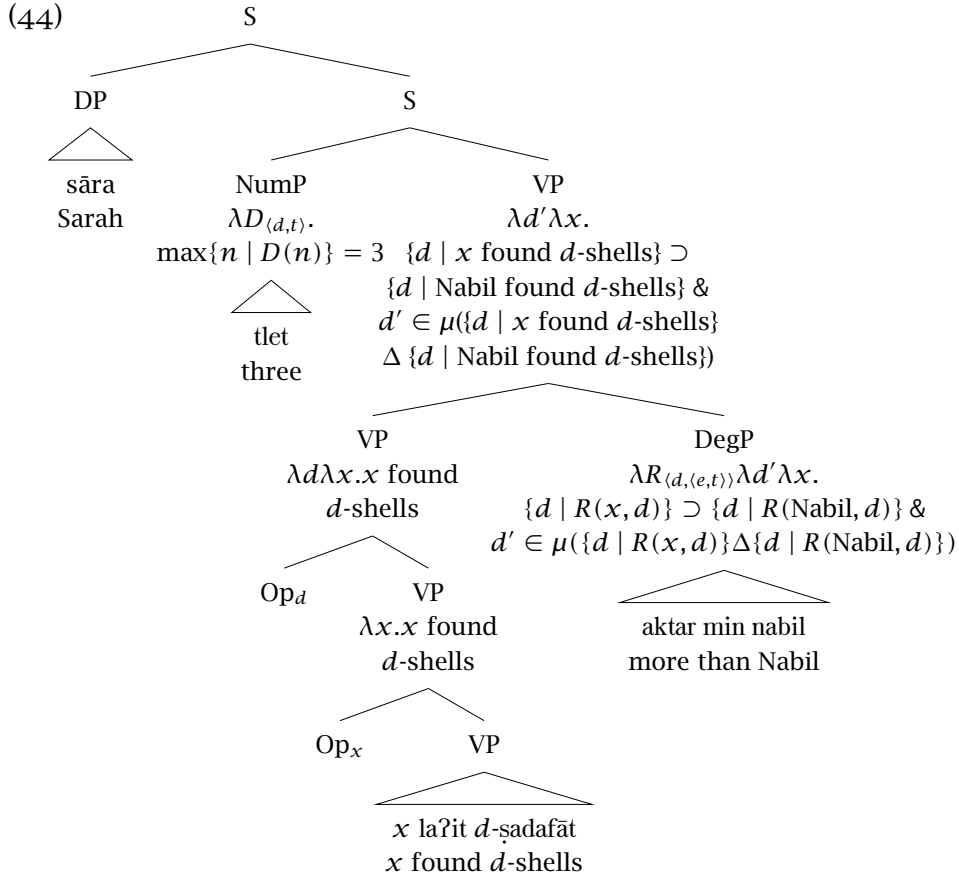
(44)

S

DP

sāra
Sarah

S

NumP
$\lambda D_{\langle d,t\rangle}$.
$\max\{n \mid D(n)\} = 3$

tlet
three

VP
$\lambda d' \lambda x$.
$\{d \mid x$ found $d$-shells$\} \supset$
$\{d \mid$ Nabil found $d$-shells$\}$ &
$d' \in \mu(\{d \mid x$ found $d$-shells$\}$
$\Delta \{d \mid$ Nabil found $d$-shells$\})$

VP
$\lambda d \lambda x.x$ found
$d$-shells

Op$_d$

VP
$\lambda x.x$ found
$d$-shells

Op$_x$

VP

$x$ laʔit $d$-ṣadafāt
$x$ found $d$-shells

DegP
$\lambda R_{\langle d,\langle e,t\rangle\rangle} \lambda d' \lambda x$.
$\{d \mid R(x,d)\} \supset \{d \mid R(\text{Nabil},d)\}$ &
$d' \in \mu(\{d \mid R(x,d)\} \Delta \{d \mid R(\text{Nabil},d)\})$

aktar min nabil
more than Nabil